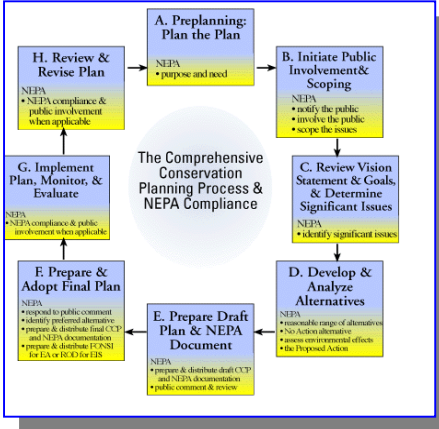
The Comprehensive Conservation Planning Process & NEPA Compliance

A. Preplanning: Plan the Plan

NEPA
• purpose and need

B. Initiate Public Involvement& Scoping

NEPA
• notify the public
• involve the public
• scope the issues

C. Review Vision Statement & Goals, & Determine Significant Issues

NEPA
• identify significant issues

D. Develop & Analyze Alternatives

NEPA
• reasonable range of alternatives
• No Action alternative
• assess environmental effects
• the Proposed Action

E. Prepare Draft Plan & NEPA Document

NEPA
• prepare & distribute draft CCP and NEPA documentation
• public comment & review

F. Prepare & Adopt Final Plan

NEPA
• respond to public comment
• identify preferred alternative
• prepare & distribute final CCP and NEPA documentation
• prepare & distribute FONSI for EA or ROD for EIS

G. Implement Plan, Monitor, & Evaluate

NEPA
• NEPA compliance & public involvement when applicable

H. Review & Revise Plan

NEPA
• NEPA compliance & public involvement when applicable